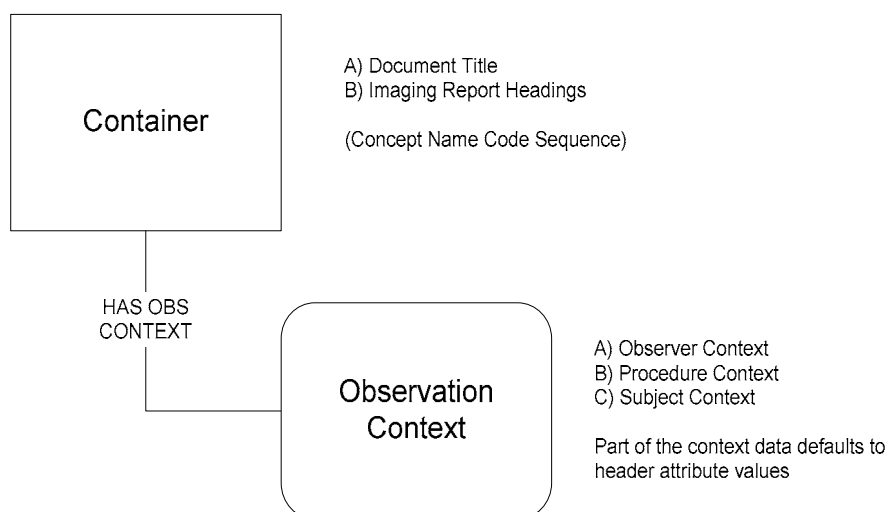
Container

A) Document Title
B) Imaging Report Headings

(Concept Name Code Sequence)

HAS OBS CONTEXT

Observation Context

A) Observer Context
B) Procedure Context
C) Subject Context

Part of the context data defaults to header attribute values